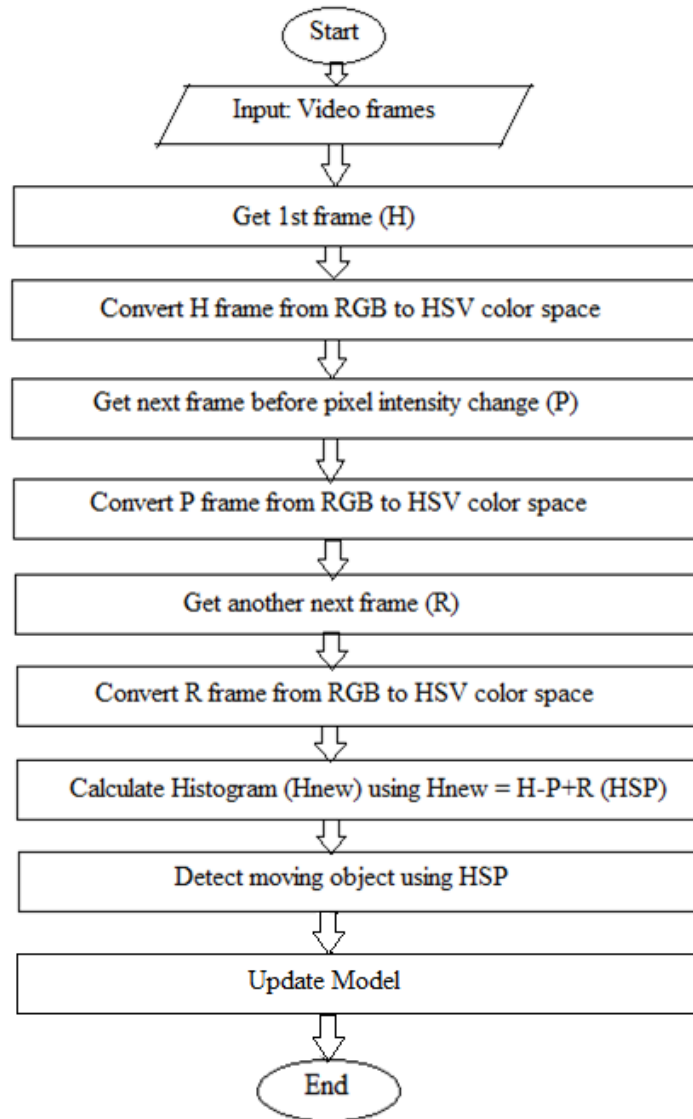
Start

Input: Video frames

Get 1st frame (H)

Convert H frame from RGB to HSV color space

Get next frame before pixel intensity change (P)

Convert P frame from RGB to HSV color space

Get another next frame (R)

Convert R frame from RGB to HSV color space

Calculate Histogram (Hnew) using Hnew = H-P+R (HSP)

Detect moving object using HSP

Update Model

End